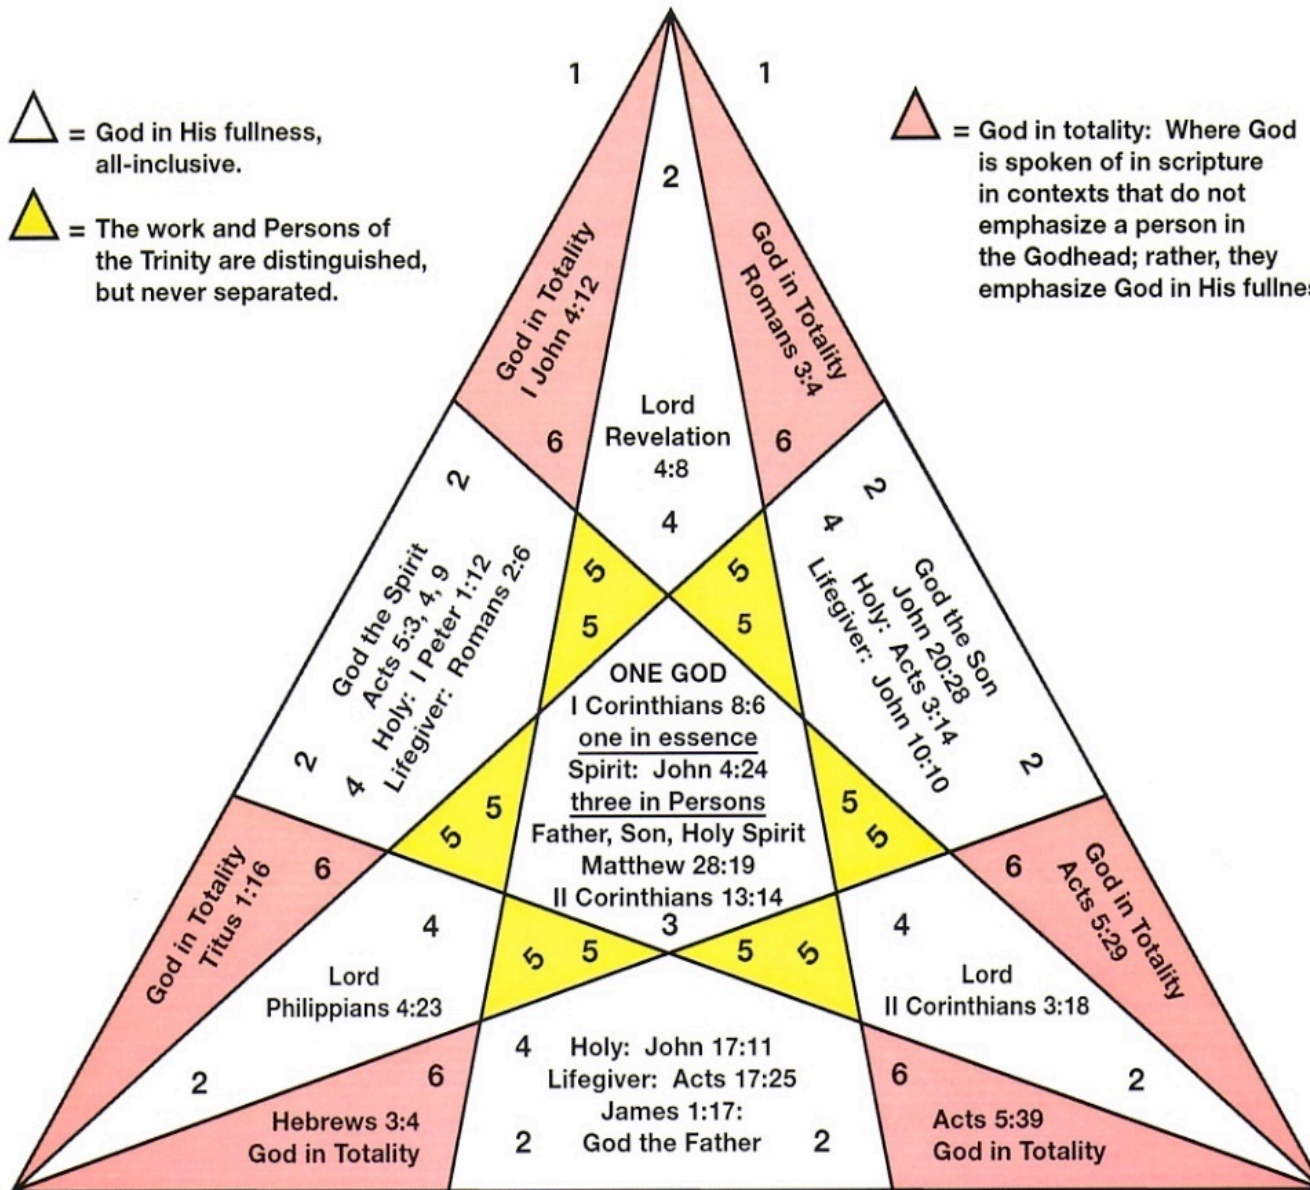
= God in His fullness, all-inclusive.

= The work and Persons of the Trinity are distinguished, but never separated.

= God in totality: Where God is spoken of in scripture in contexts that do not emphasize a person in the Godhead; rather, they emphasize God in His fullnes

1

1

2

God in Totality
I John 4:12

God in Totality
Romans 3:4

6

Lord
Revelation
4:8

6

4

2

2

4

5

5

5

5

God the Spirit
Acts 5:3, 4, 9
Holy: I Peter 1:12
Lifegiver: Romans 2:6

God the Son
John 20:28
Holy: Acts 3:14
Lifegiver: John 10:10

ONE GOD
I Corinthians 8:6
one in essence
Spirit: John 4:24
three in Persons
Father, Son, Holy Spirit
Matthew 28:19
II Corinthians 13:14

2

4

2

5

5

5

5

God in Totality
Titus 1:16

6

6

God in Totality
Acts 5:29

3

4

4

5

5

5

5

Lord
Philippians 4:23

Lord
II Corinthians 3:18

4

Holy: John 17:11
Lifegiver: Acts 17:25
James 1:17:
God the Father

2

6

6

2

2

2

Hebrews 3:4
God in Totality

Acts 5:39
God in Totality